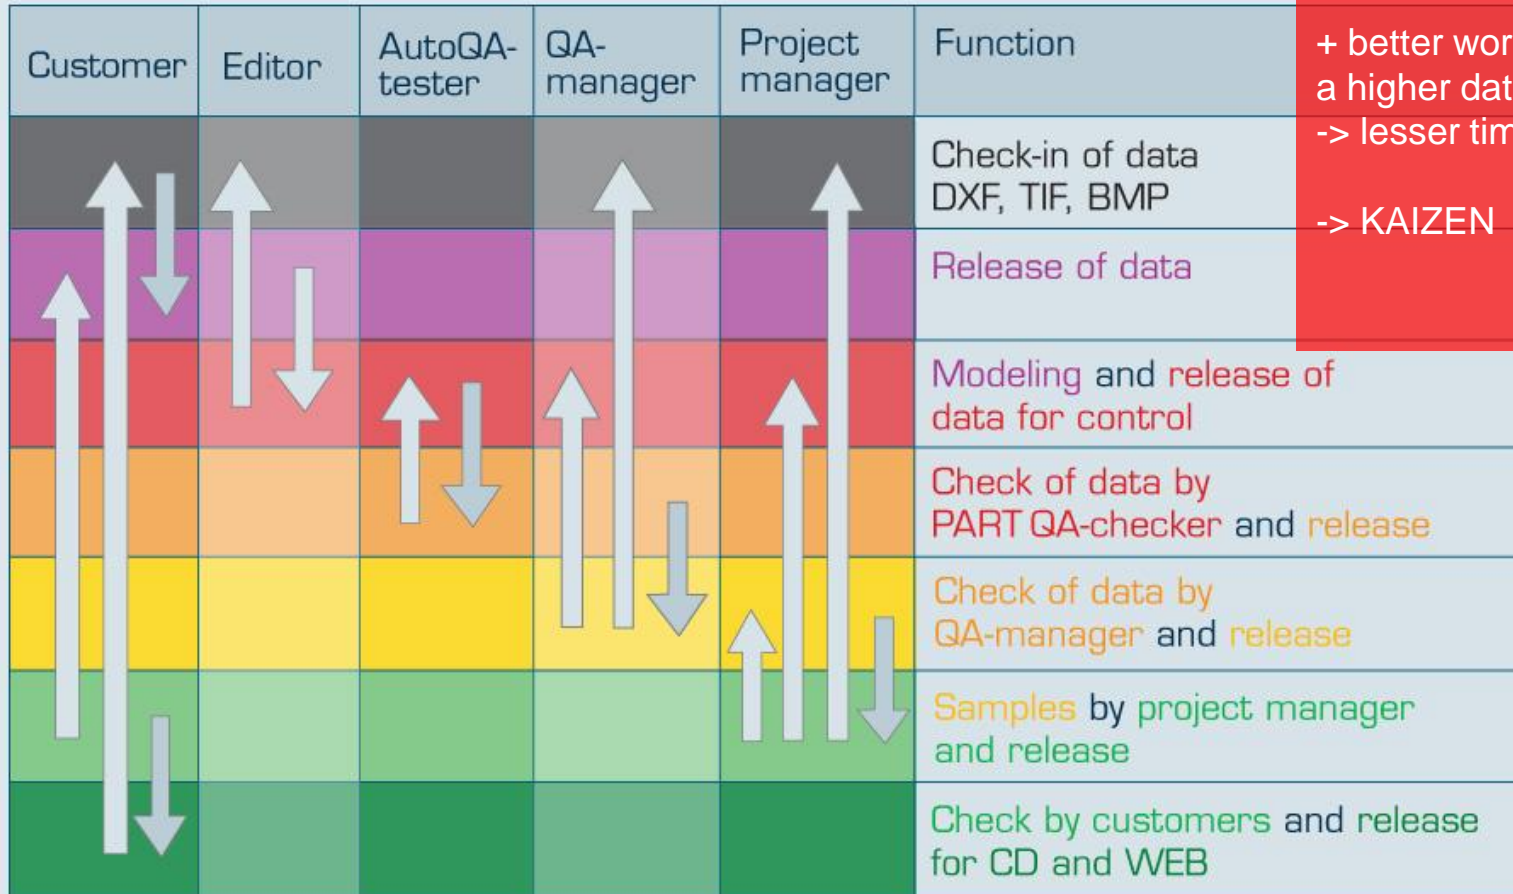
| Customer | Editor | AutoQA-tester | QA-manager | Project manager | Function |
|---|---|---|---|---|---|
| | | | | | Check-in of data DXF, TIF, BMP |
| | | | | | Release of data |
| | | | | | Modeling and release of data for control |
| | | | | | Check of data by PART QA-checker and release |
| | | | | | Check of data by QA-manager and release |
| | | | | | Samples by project manager and release |
| | | | | | Check by customers and release for CD and WEB |

+ better wor
a higher dat
-> lesser tim

-> KAIZEN